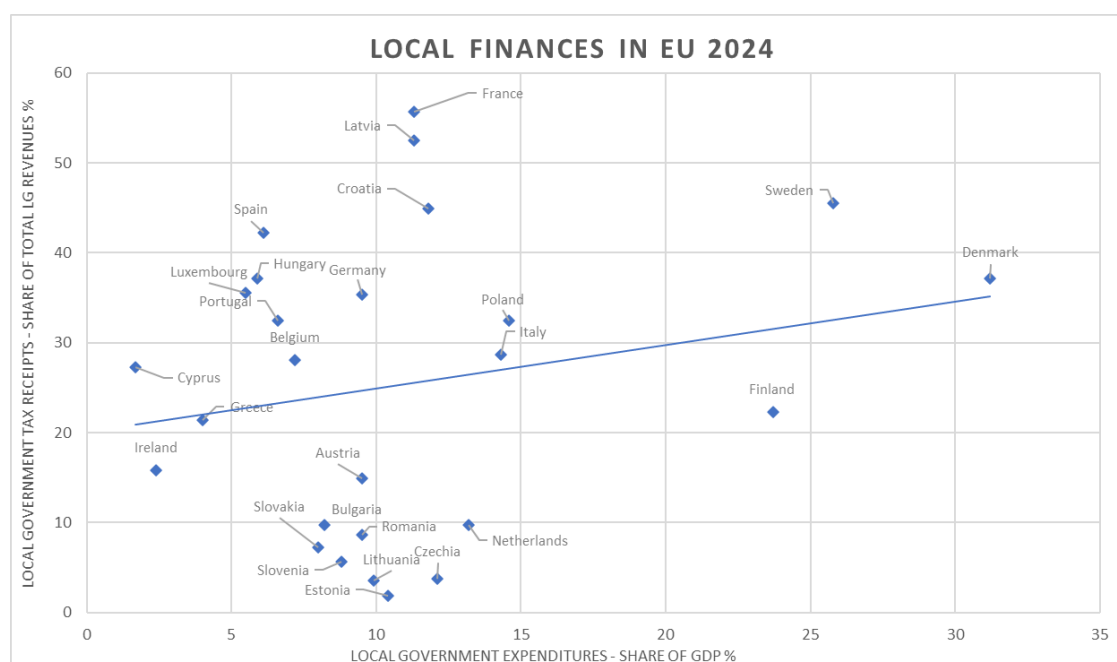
LOCAL FINANCES IN EU 2024

LOCAL GOVERNMENT TAX RECEIPTS - SHARE OF TOTAL LG REVENUES %

60
50
40
30
20
10
0

France
Latvia
Croatia
Sweden
Spain
Denmark
Luxembourg
Hungary
Germany
Portugal
Poland
Belgium
Italy
Cyprus
Finland
Greece
Ireland
Austria
Slovakia
Bulgaria
Romania
Netherlands
Czechia
Lithuania
Slovenia
Estonia

0 5 10 15 20 25 30 35

LOCAL GOVERNMENT EXPENDITURES - SHARE OF GDP %